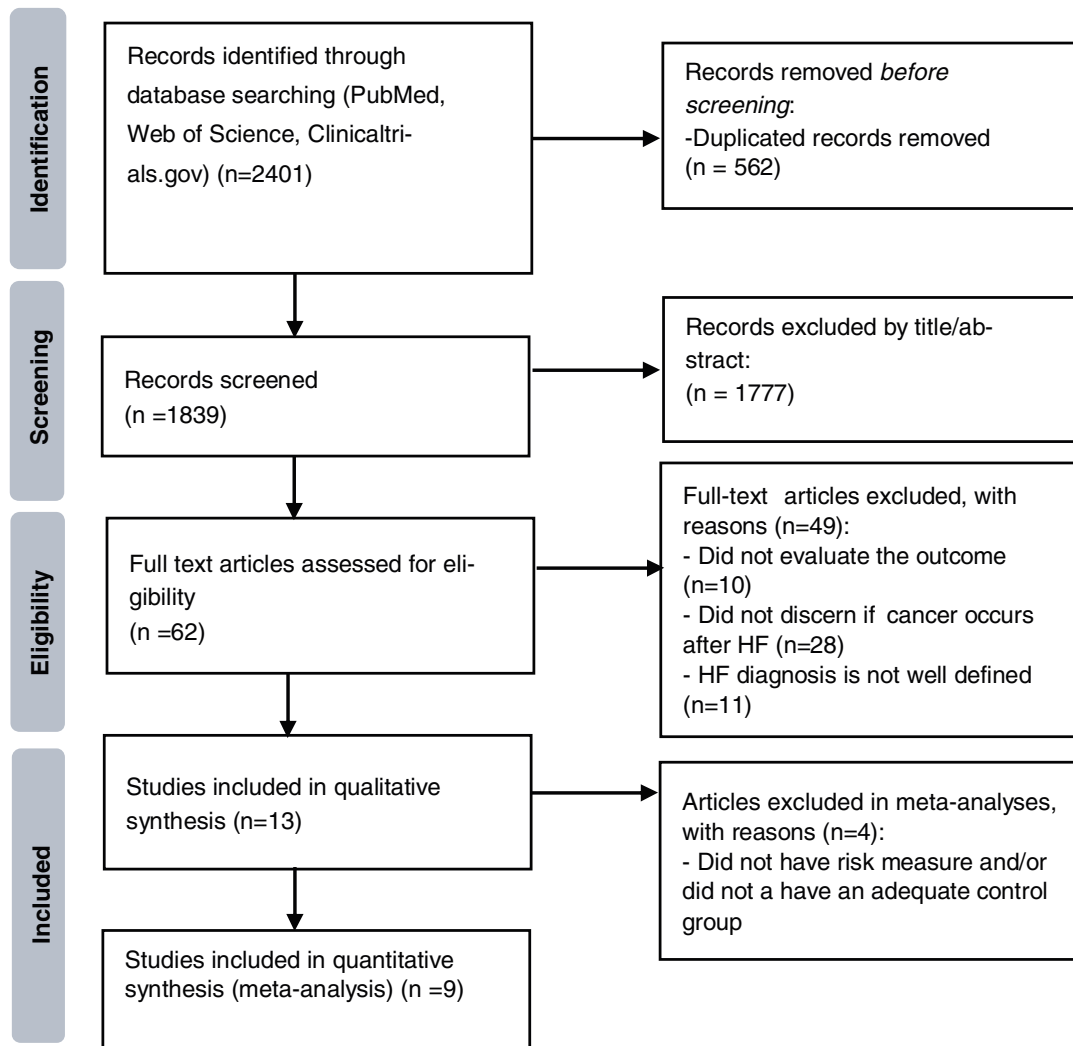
Identification

Records identified through database searching (PubMed, Web of Science, Clinicaltrials.gov) (n=2401)

Records removed *before screening*:
-Duplicated records removed
(n = 562)

Screening

Records screened
(n =1839)

Records excluded by title/abstract:
(n = 1777)

Eligibility

Full text articles assessed for eligibility
(n =62)

Full-text articles excluded, with reasons (n=49):
- Did not evaluate the outcome (n=10)
- Did not discern if cancer occurs after HF (n=28)
- HF diagnosis is not well defined (n=11)

Included

Studies included in qualitative synthesis (n=13)

Articles excluded in meta-analyses, with reasons (n=4):
- Did not have risk measure and/or did not a have an adequate control group

Studies included in quantitative synthesis (meta-analysis) (n =9)